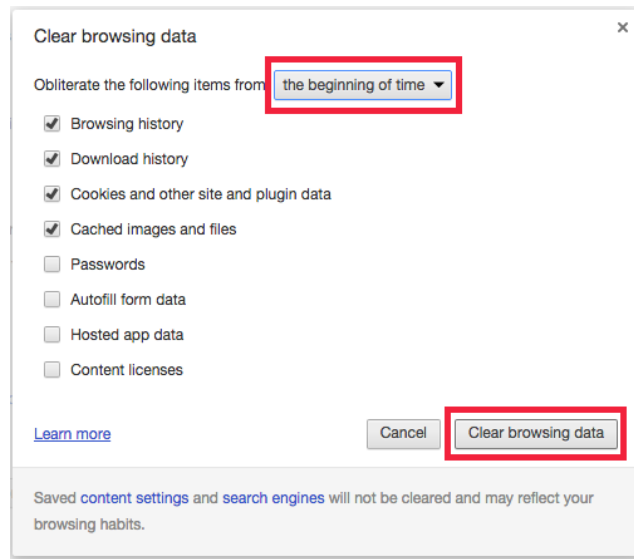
Clear browsing data

×

Obliterate the following items from the beginning of time

Browsing history

Download history

Cookies and other site and plugin data

Cached images and files

Passwords

Autofill form data

Hosted app data

Content licenses

Learn more

Cancel

Clear browsing data

Saved content settings and search engines will not be cleared and may reflect your browsing habits.